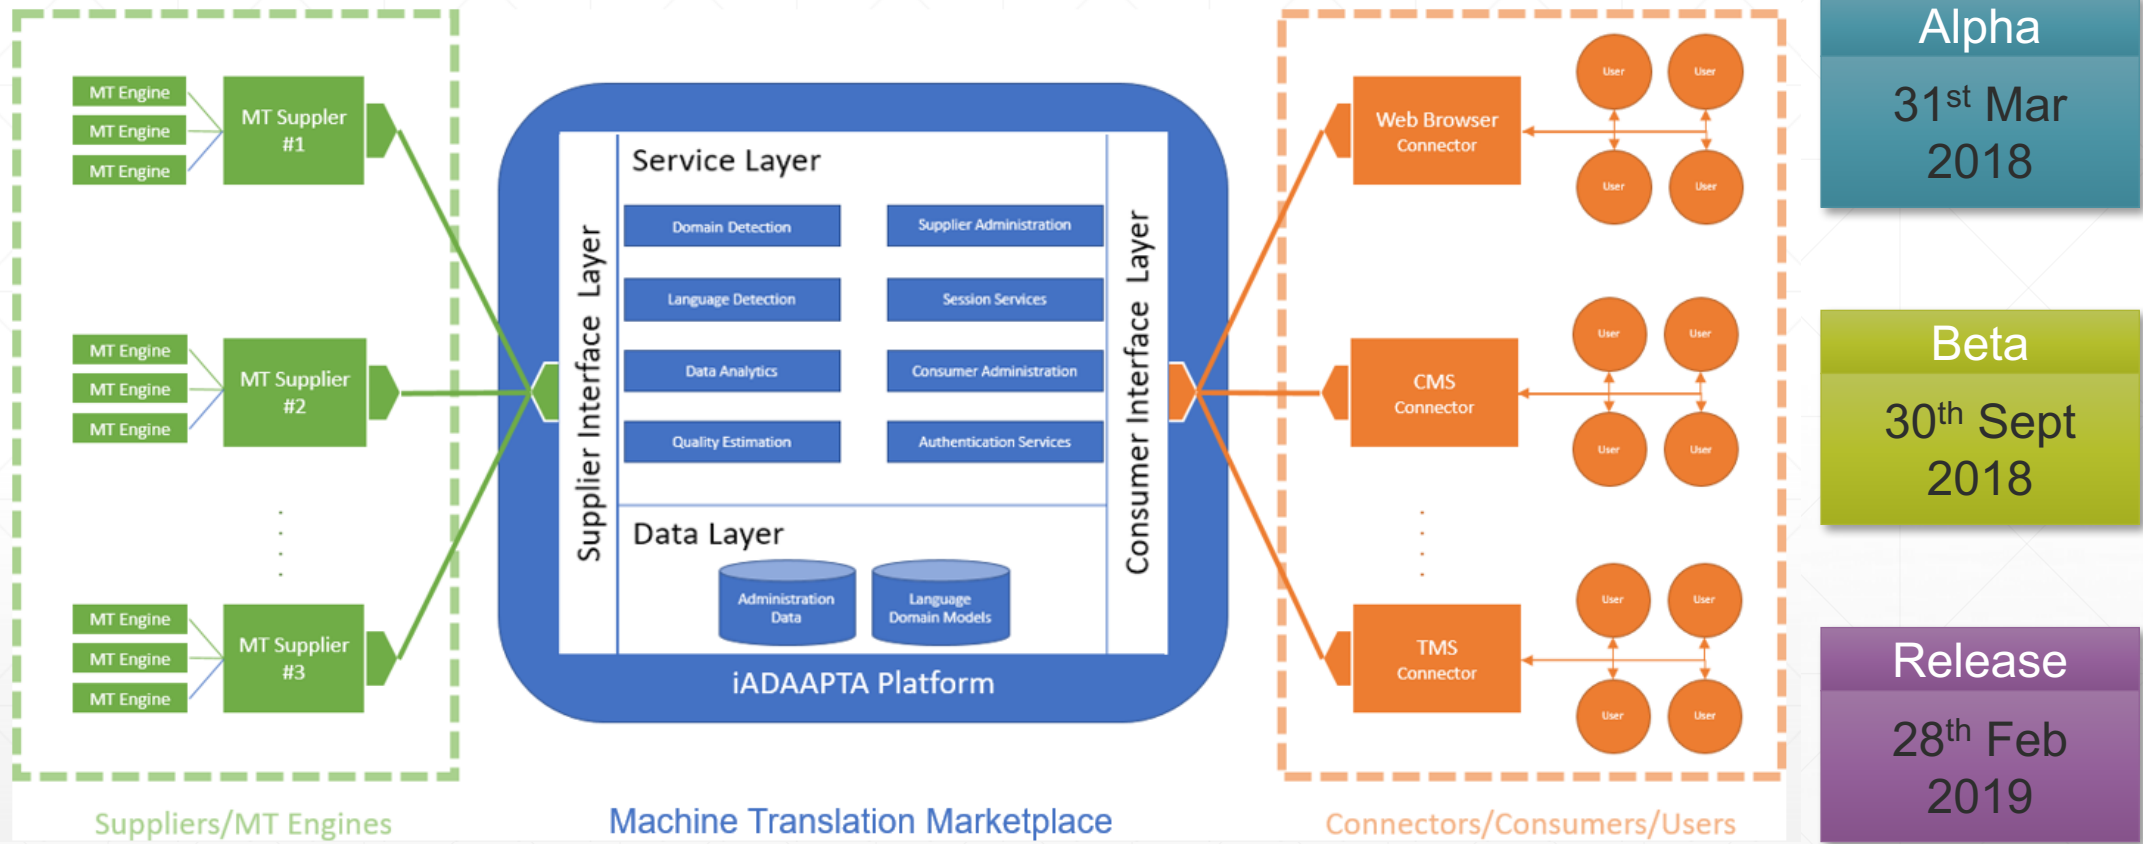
MT Engine
MT Engine
MT Engine
MT Supplier #1

MT Engine
MT Engine
MT Engine
MT Supplier #2

MT Engine
MT Engine
MT Engine
MT Supplier #3

Supplier Interface Layer

Service Layer

Domain Detection
Supplier Administration
Language Detection
Session Services
Data Analytics
Consumer Administration
Quality Estimation
Authentication Services

Data Layer

Administration Data
Language Domain Models

Consumer Interface Layer

iADAAPTA Platform

Web Browser Connector
User
User
User
User

CMS Connector
User
User
User
User

TMS Connector
User
User
User
User

Alpha
$31^{st}$ Mar 2018

Beta
$30^{th}$ Sept 2018

Release
$28^{th}$ Feb 2019

Suppliers/MT Engines

Machine Translation Marketplace

Connectors/Consumers/Users